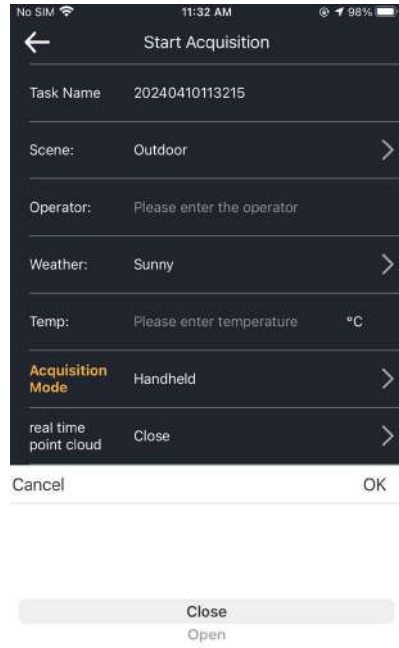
No SIM 11:32 AM 98%

Start Acquisition

Task Name 20240410113215

Scene: Outdoor

Operator: Please enter the operator

Weather: Sunny

Temp: Please enter temperature °C

Acquisition Mode Handheld

real time point cloud Close

Cancel OK

Close
Open